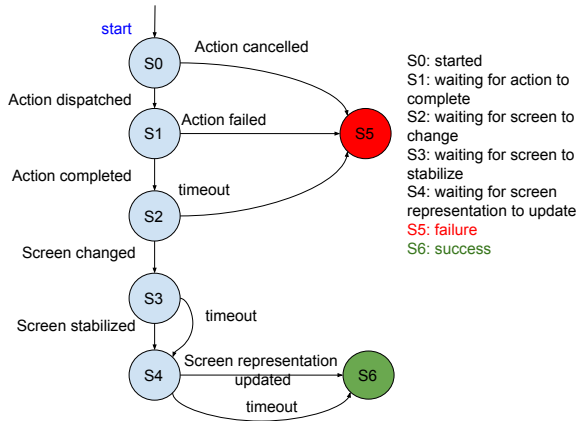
start

S0

Action cancelled

Action dispatched

S1

Action failed

S5

Action completed

timeout

S2

Screen changed

S3

timeout

Screen stabilized

S4

Screen representation updated

S6

timeout

S0: started
S1: waiting for action to complete
S2: waiting for screen to change
S3: waiting for screen to stabilize
S4: waiting for screen representation to update
S5: failure
S6: success